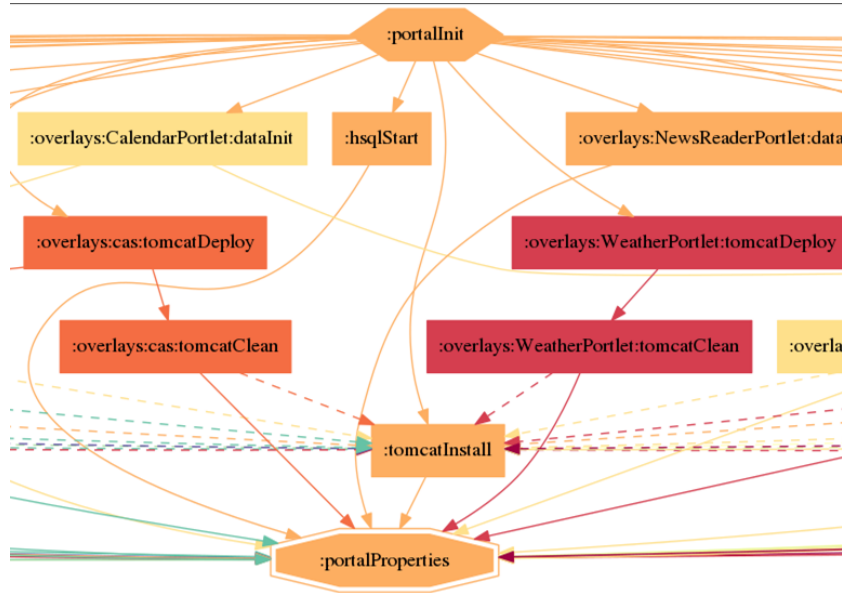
:portalInit

:overlays:CalendarPortlet:dataInit

:hsqlStart

:overlays:NewsReaderPortlet:data

:overlays:cas:tomcatDeploy

:overlays:WeatherPortlet:tomcatDeploy

:overlays:cas:tomcatClean

:overlays:WeatherPortlet:tomcatClean

:overla

:tomcatInstall

:portalProperties